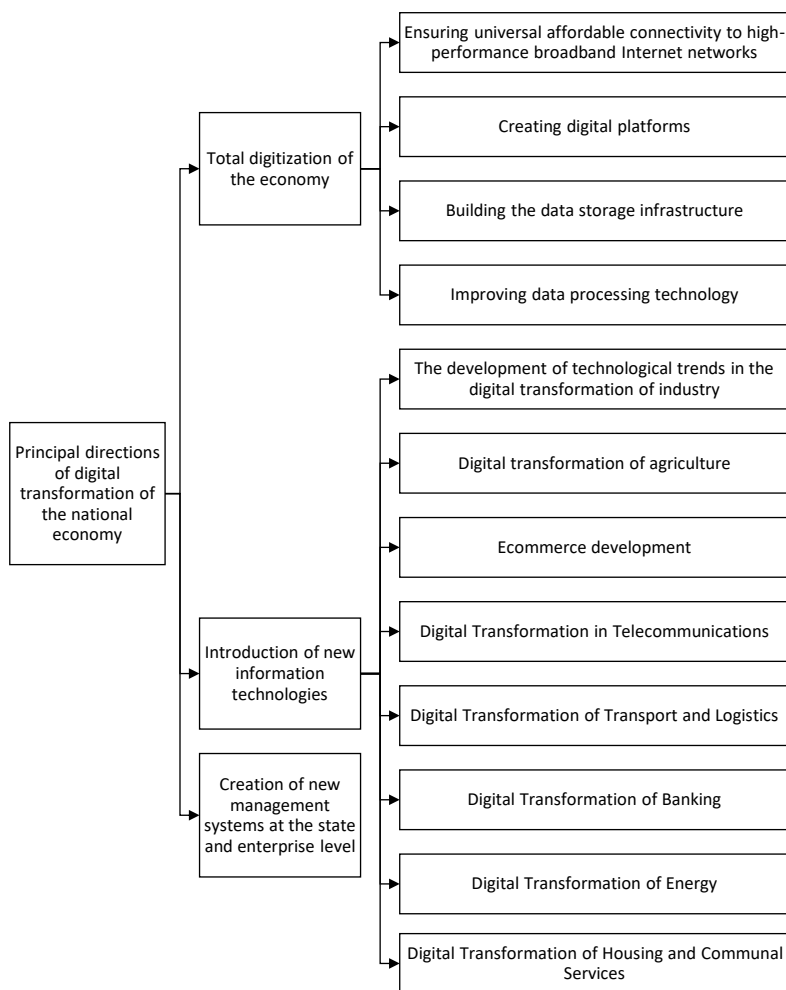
Principal directions of digital transformation of the national economy

Total digitization of the economy

Ensuring universal affordable connectivity to high-performance broadband Internet networks

Creating digital platforms

Building the data storage infrastructure

Improving data processing technology

Introduction of new information technologies

Creation of new management systems at the state and enterprise level

The development of technological trends in the digital transformation of industry

Digital transformation of agriculture

Ecommerce development

Digital Transformation in Telecommunications

Digital Transformation of Transport and Logistics

Digital Transformation of Banking

Digital Transformation of Energy

Digital Transformation of Housing and Communal Services